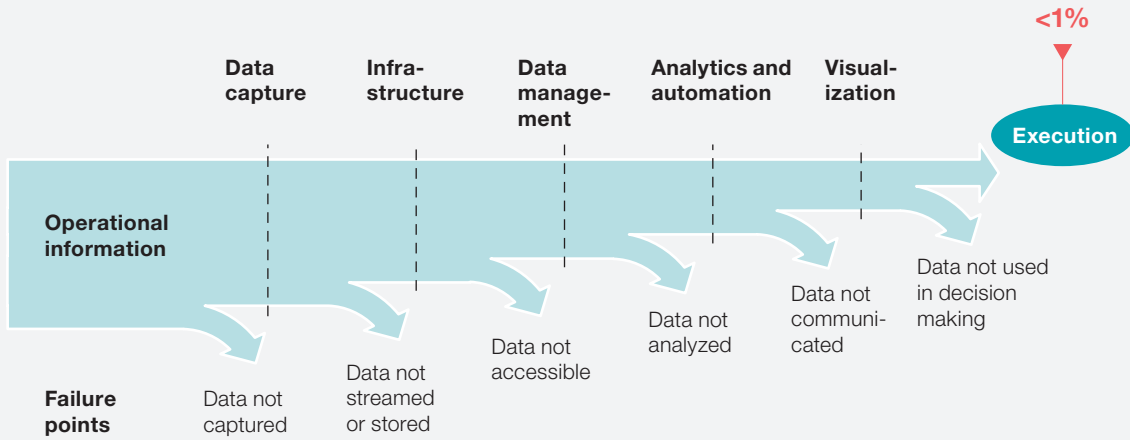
<1%

Data capture

Infrastructure

Data management

Analytics and automation

Visualization

Execution

Operational information

Failure points

Data not captured

Data not streamed or stored

Data not accessible

Data not analyzed

Data not communicated

Data not used in decision making